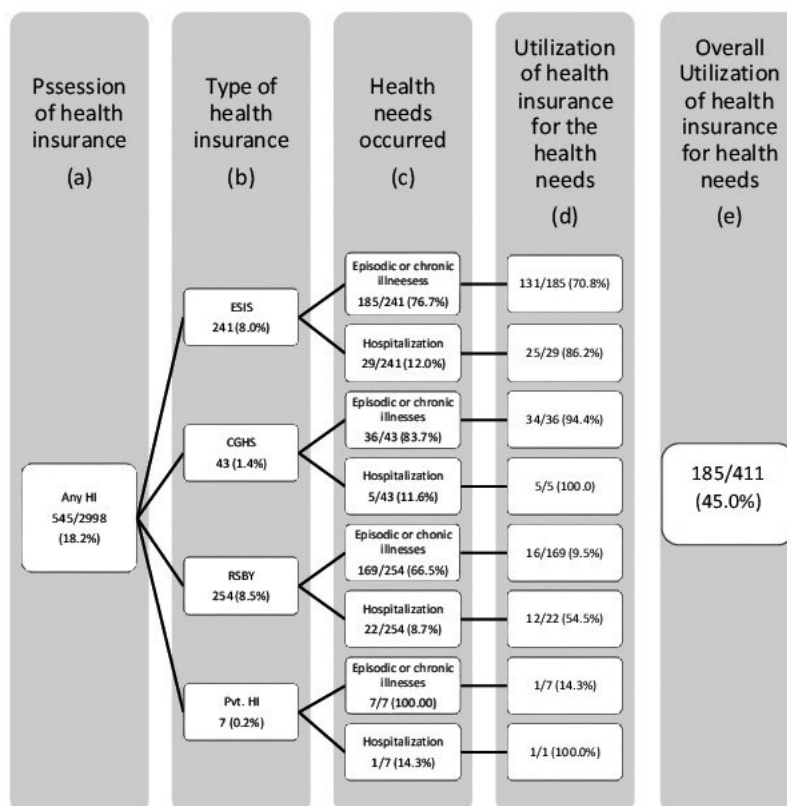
Pssession of health insurance
(a)

Type of health insurance
(b)

Health needs occurred
(c)

Utilization of health insurance for the health needs
(d)

Overall Utilization of health insurance for health needs
(e)

Any HI
545/2998
(18.2%)

ESIS
241 (8.0%)

CGHS
43 (1.4%)

RSBY
254 (8.5%)

Pvt. HI
7 (0.2%)

Episodic or chronic illneesess
185/241 (76.7%)

Hospitalization
29/241 (12.0%)

Episodic or chronic illnesses
36/43 (83.7%)

Hospitalization
5/43 (11.6%)

Episodic or chonic illnesses
169/254 (66.5%)

Hospitalization
22/254 (8.7%)

Episodic or chronic illnesses
7/7 (100.00)

Hospitalization
1/7 (14.3%)

131/185 (70.8%)

25/29 (86.2%)

34/36 (94.4%)

5/5 (100.0)

16/169 (9.5%)

12/22 (54.5%)

1/7 (14.3%)

1/1 (100.0%)

185/411
(45.0%)